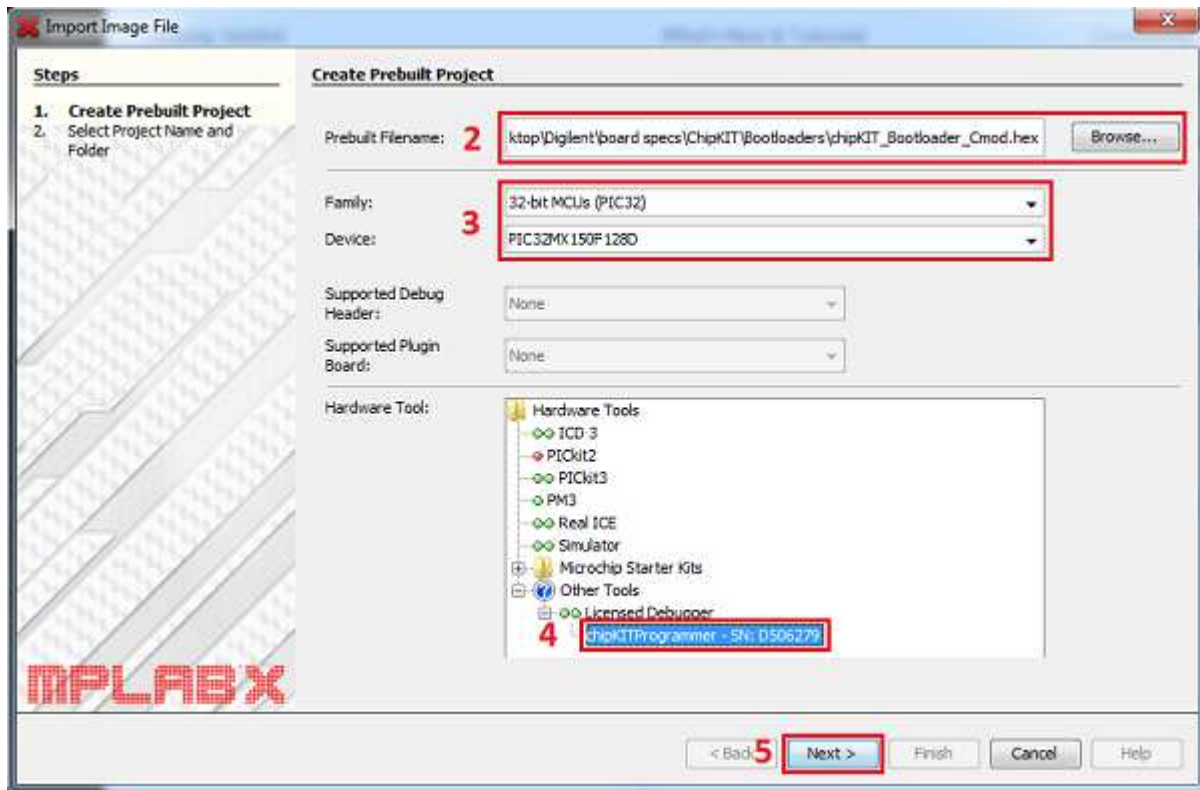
Import Image File

Steps

1. Create Prebuilt Project
2. Select Project Name and Folder

Create Prebuilt Project

Prebuilt Filename: 2 ktop\Digilent\board specs\ChipKIT\Bootloaders\chipKIT_Bootloader_Cmod.hex Browse...

Family: 3 32-bit MCUs (PIC32)

Device: PIC32MX150F128D

Supported Debug Header: None

Supported Plugin Board: None

Hardware Tool:

Hardware Tools
ICD 3
PICkit2
PICkit3
PM3
Real ICE
Simulator
Microchip Starter Kits
Other Tools
Licensed Debugger
4 chipKITProgrammer - SN: D506279

MPLAB X

< Back 5 Next > Finish Cancel Help